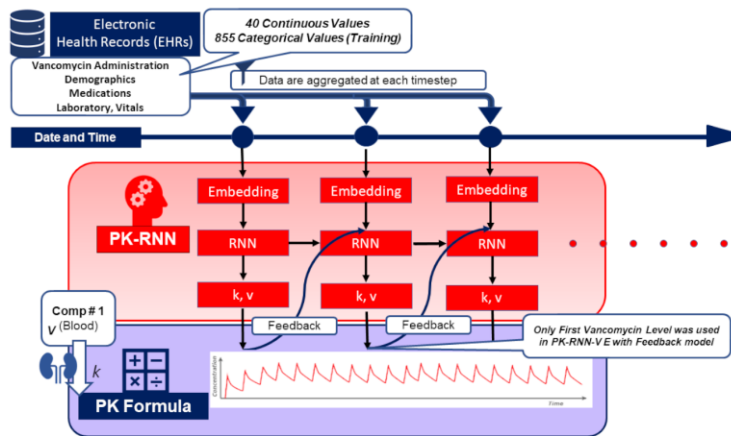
Electronic Health Records (EHRs)

40 Continuous Values
855 Categorical Values (Training)

Vancomycin Administration
Demographics
Medications
Laboratory, Vitals

Data are aggregated at each timestep

Date and Time

PK-RNN

Embedding
RNN
k, v

Embedding
RNN
k, v

Embedding
RNN
k, v

Feedback
Feedback

Only First Vancomycin Level was used in PK-RNN-V E with Feedback model

Comp # 1
V (Blood)
k

PK Formula

Concentration
Time